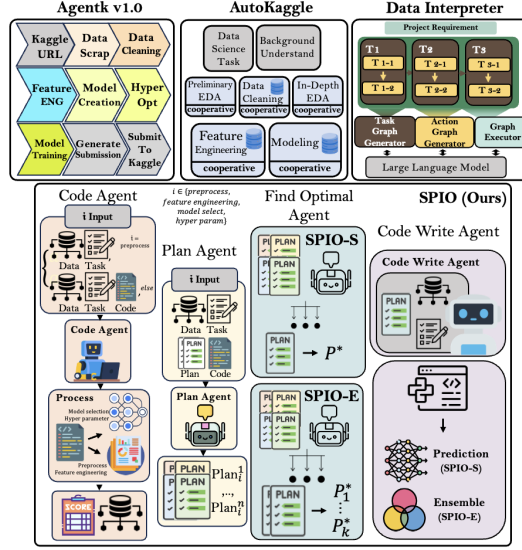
Agentk v1.0

Kaggle URL

Data Scrap

Data Cleaning

Feature ENG

Model Creation

Hyper Opt

Model Training

Generate Submission

Submit To Kaggle

AutoKaggle

Data Science Task

Background Understand

Preliminary EDA

cooperative

Data Cleaning

cooperative

In-Depth EDA

cooperative

Feature Engineering

cooperative

Modeling

cooperative

Data Interpreter

Project Requirement

T 1

T 1-1

T 1-2

T 2

T 2-1

T 2-2

T 3

T 3-1

T 3-2

Task Graph Generator

Action Graph Generator

Graph Executor

Large Language Model

SPIO (Ours)

Code Agent

i Input

i = preprocess

Data

Task

else

Data

Task

Code

Code Agent

Process

Model selection
Hyper parameter

Preprocess
Feature engineering

SCORE

i ∈ {preprocess, feature engineering, model select, hyper param}

Plan Agent

i Input

Data

Task

Plan

Code

Plan Agent

PLAN

$\text{Plan}_i^1$

,...,

$\text{Plan}_i^n$

Find Optimal Agent

SPIO-S

PLAN

PLAN

PLAN

$\rightarrow P^*$

SPIO-E

PLAN

PLAN

PLAN

$P_1^*$

$P_k^*$

Code Write Agent

Code Write Agent

PLAN

Prediction
(SPIO-S)

Ensemble
(SPIO-E)